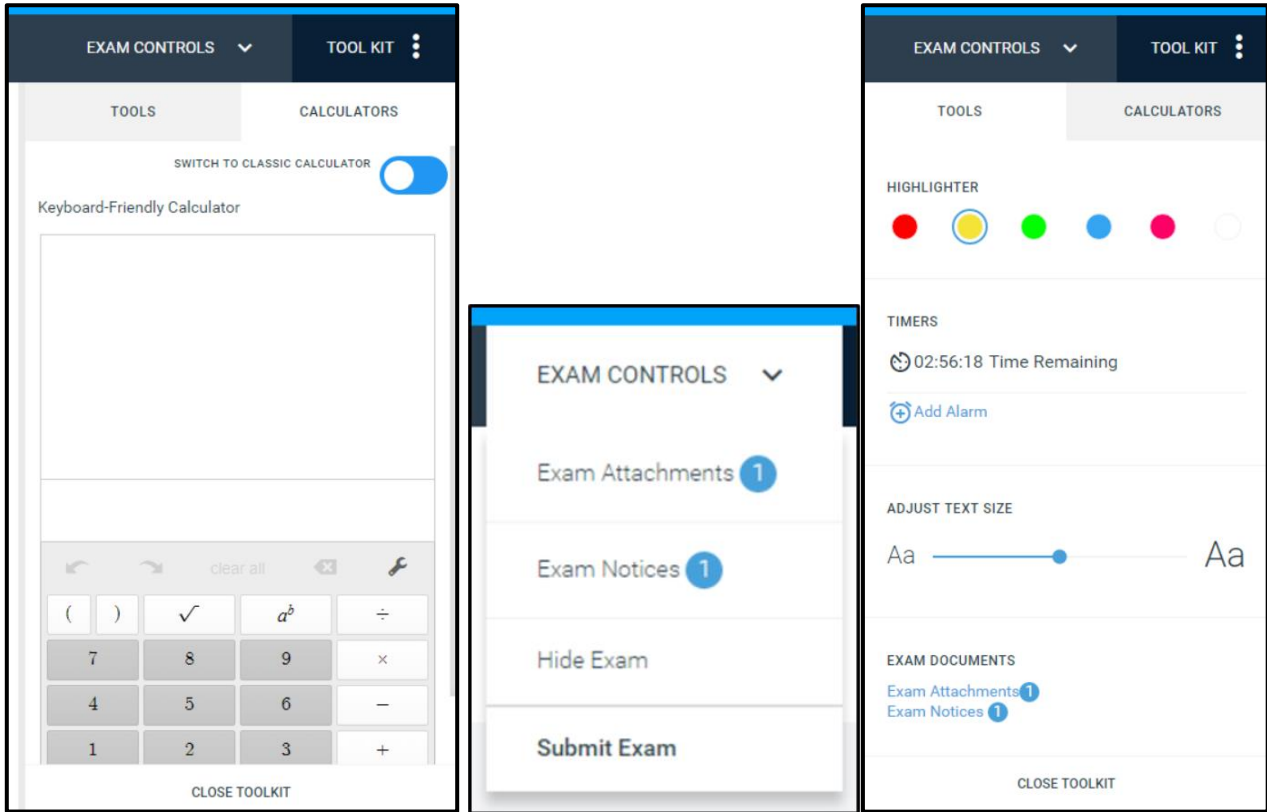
EXAM CONTROLS TOOL KIT

TOOLS CALCULATORS

SWITCH TO CLASSIC CALCULATOR

Keyboard-Friendly Calculator

clear all

| ( | ) | $\sqrt{}$ | $a^b$ | ÷ |
|---|---|---|---|---|
| 7 | | 8 | 9 | × |
| 4 | | 5 | 6 | − |
| 1 | | 2 | 3 | + |

CLOSE TOOLKIT

EXAM CONTROLS

Exam Attachments 1

Exam Notices 1

Hide Exam

Submit Exam

EXAM CONTROLS TOOL KIT

TOOLS CALCULATORS

HIGHLIGHTER

TIMERS

02:56:18 Time Remaining

Add Alarm

ADJUST TEXT SIZE

Aa Aa

EXAM DOCUMENTS

Exam Attachments 1
Exam Notices 1

CLOSE TOOLKIT